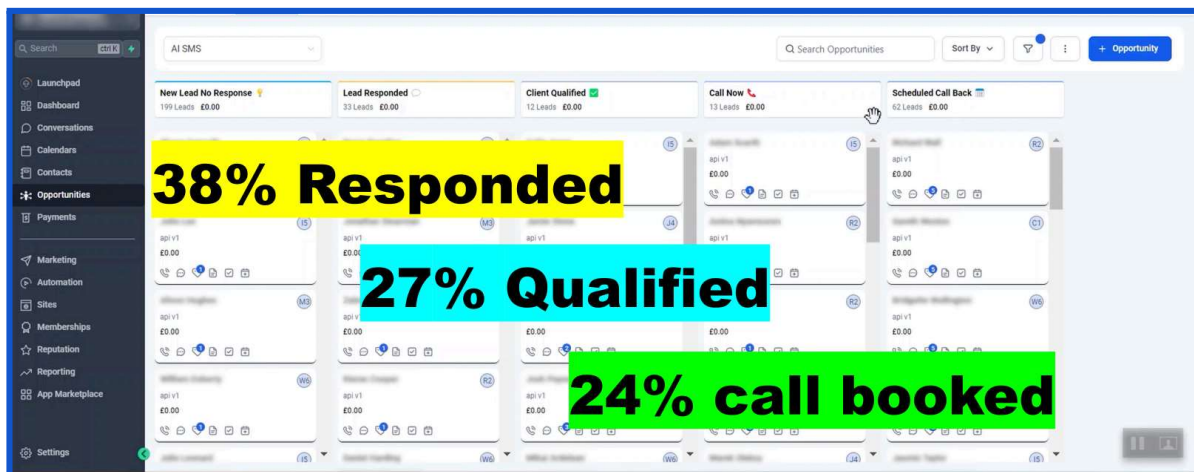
Search ctrl K

Launchpad
Dashboard
Conversations
Calendars
Contacts
Opportunities
Payments
Marketing
Automation
Sites
Memberships
Reputation
Reporting
App Marketplace
Settings

AI SMS

Search Opportunities
Sort By
+ Opportunity

| New Lead No Response | Lead Responded | Client Qualified | Call Now | Scheduled Call Back |
|---|---|---|---|---|
| 199 Leads £0.00 | 33 Leads £0.00 | 12 Leads £0.00 | 13 Leads £0.00 | 62 Leads £0.00 |

38% Responded

27% Qualified

24% call booked

I5
api v1
£0.00
R2
C1
M3
J4
W6

api v1
£0.00